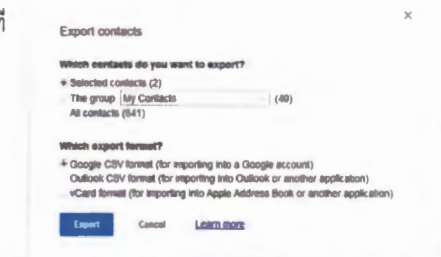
ที่

Export contacts

×

Which contacts do you want to export?

Selected contacts (2)

The group My Contacts (49)

All contacts (641)

Which export format?

Google CSV format (for importing into a Google account)

Outlook CSV format (for importing into Outlook or another application)

vCard format (for importing into Apple Address Book or another application)

Export Cancel Learn more